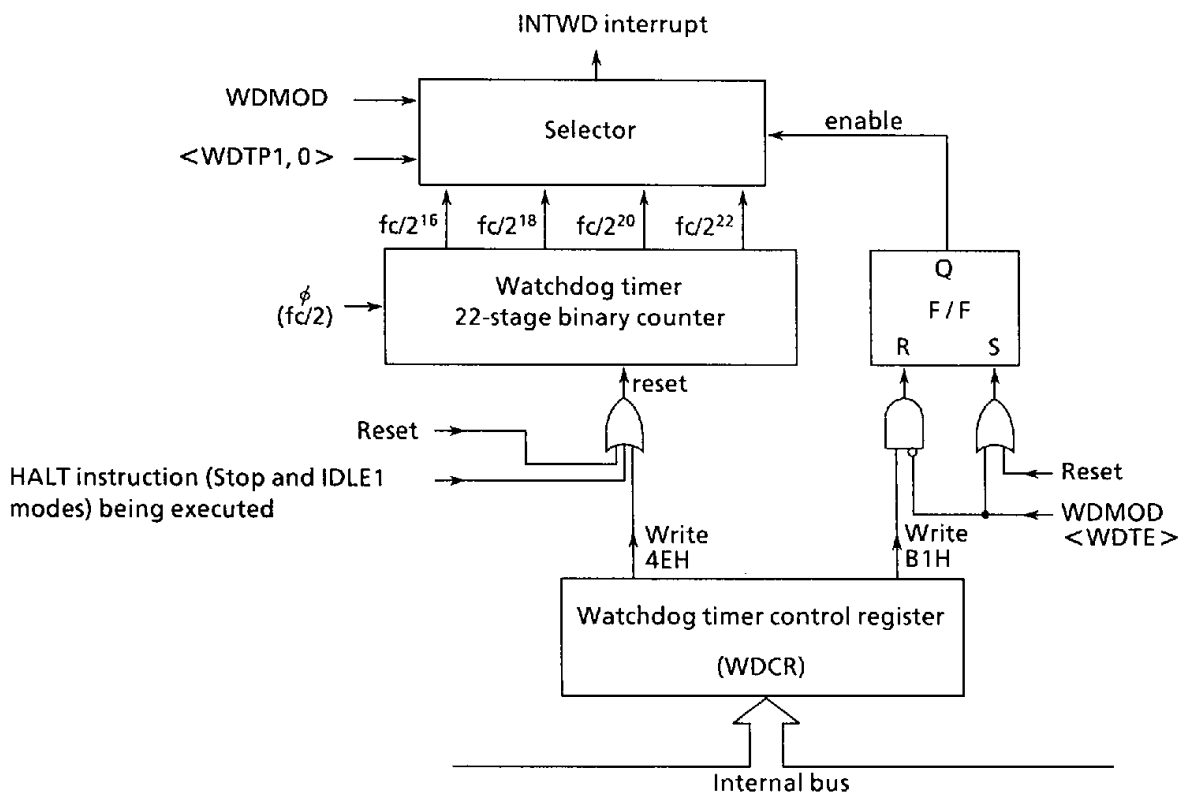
INTWD interrupt

WDMOD

<WDTP1, 0>

Selector

enable

$fc/2^{16}$ $fc/2^{18}$ $fc/2^{20}$ $fc/2^{22}$

$\phi$ (fc/2)

Watchdog timer
22-stage binary counter

Q
F / F
R S

reset

Reset

HALT instruction (Stop and IDLE1 modes) being executed

Reset

WDMOD <WDTE>

Write 4EH

Write B1H

Watchdog timer control register

(WDCR)

Internal bus